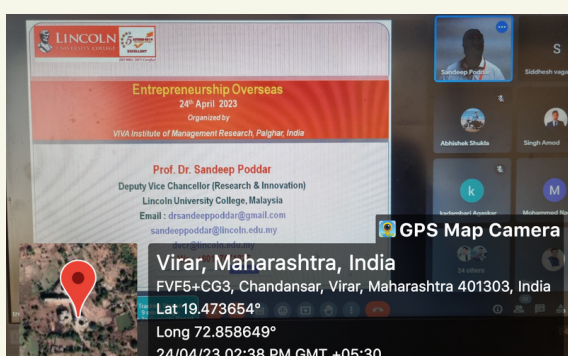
LINCOLN UNIVERSITY COLLEGE

Entrepreneurship Overseas
24th April 2023
Organized by
VIVA Institute of Management Research, Palghar, India

Prof. Dr. Sandeep Poddar
Deputy Vice Chancellor (Research & Innovation)
Lincoln University College, Malaysia
Email : drsandeeppoddar@gmail.com
sandeeppoddar@lincoln.edu.my
dvcr@lincoln.edu.my

Sandeep Poddar
S
Siddhesh vaga
Abhishek Shukla
Singh Amod
k
kadambari Apekar
M
Mohammed Na
24 others

GPS Map Camera
Virar, Maharashtra, India
FVF5+CG3, Chandansar, Virar, Maharashtra 401303, India
Lat 19.473654°
Long 72.858649°
24/04/23 02:38 PM GMT +05:30